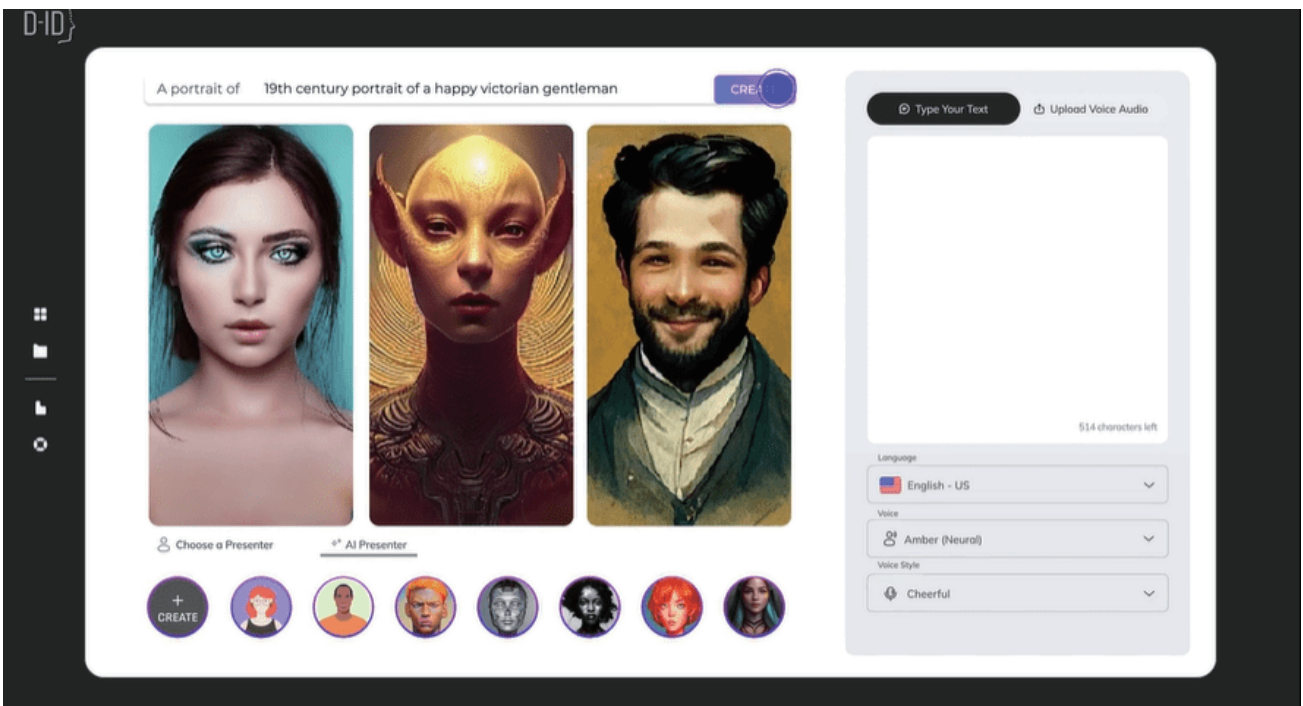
D-ID}

A portrait of 19th century portrait of a happy victorian gentleman

CREA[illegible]

Type Your Text

Upload Voice Audio

514 characters left

Language

English - US

Voice

Amber (Neural)

Voice Style

Cheerful

Choose a Presenter

AI Presenter

+
CREATE